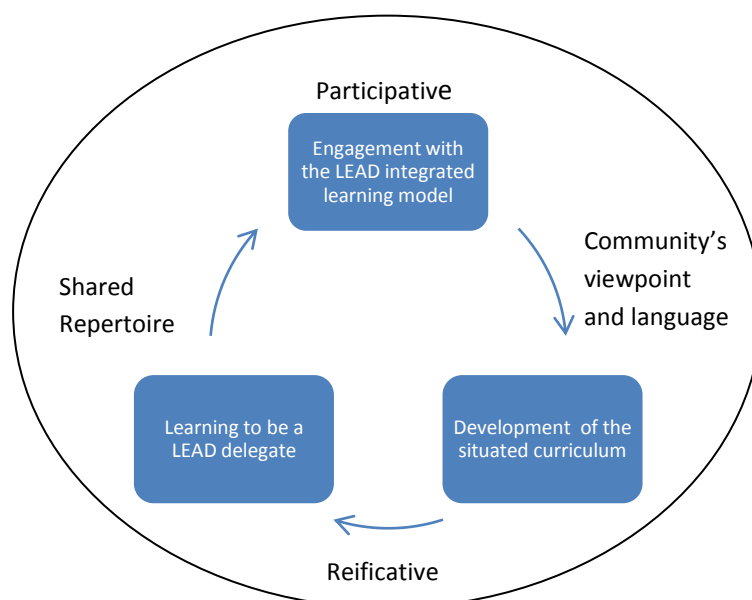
Participative

Engagement with the LEAD integrated learning model

Community's viewpoint and language

Development of the situated curriculum

Reificative

Learning to be a LEAD delegate

Shared Repertoire